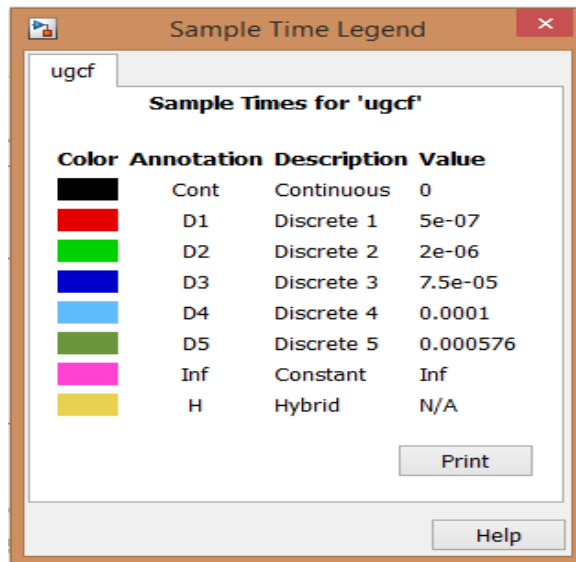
Sample Time Legend

ugcf

Sample Times for 'ugcf'

| Color | Annotation | Description | Value |
|---|---|---|---|
| | Cont | Continuous | 0 |
| | D1 | Discrete 1 | 5e-07 |
| | D2 | Discrete 2 | 2e-06 |
| | D3 | Discrete 3 | 7.5e-05 |
| | D4 | Discrete 4 | 0.0001 |
| | D5 | Discrete 5 | 0.000576 |
| | Inf | Constant | Inf |
| | H | Hybrid | N/A |

Print

Help